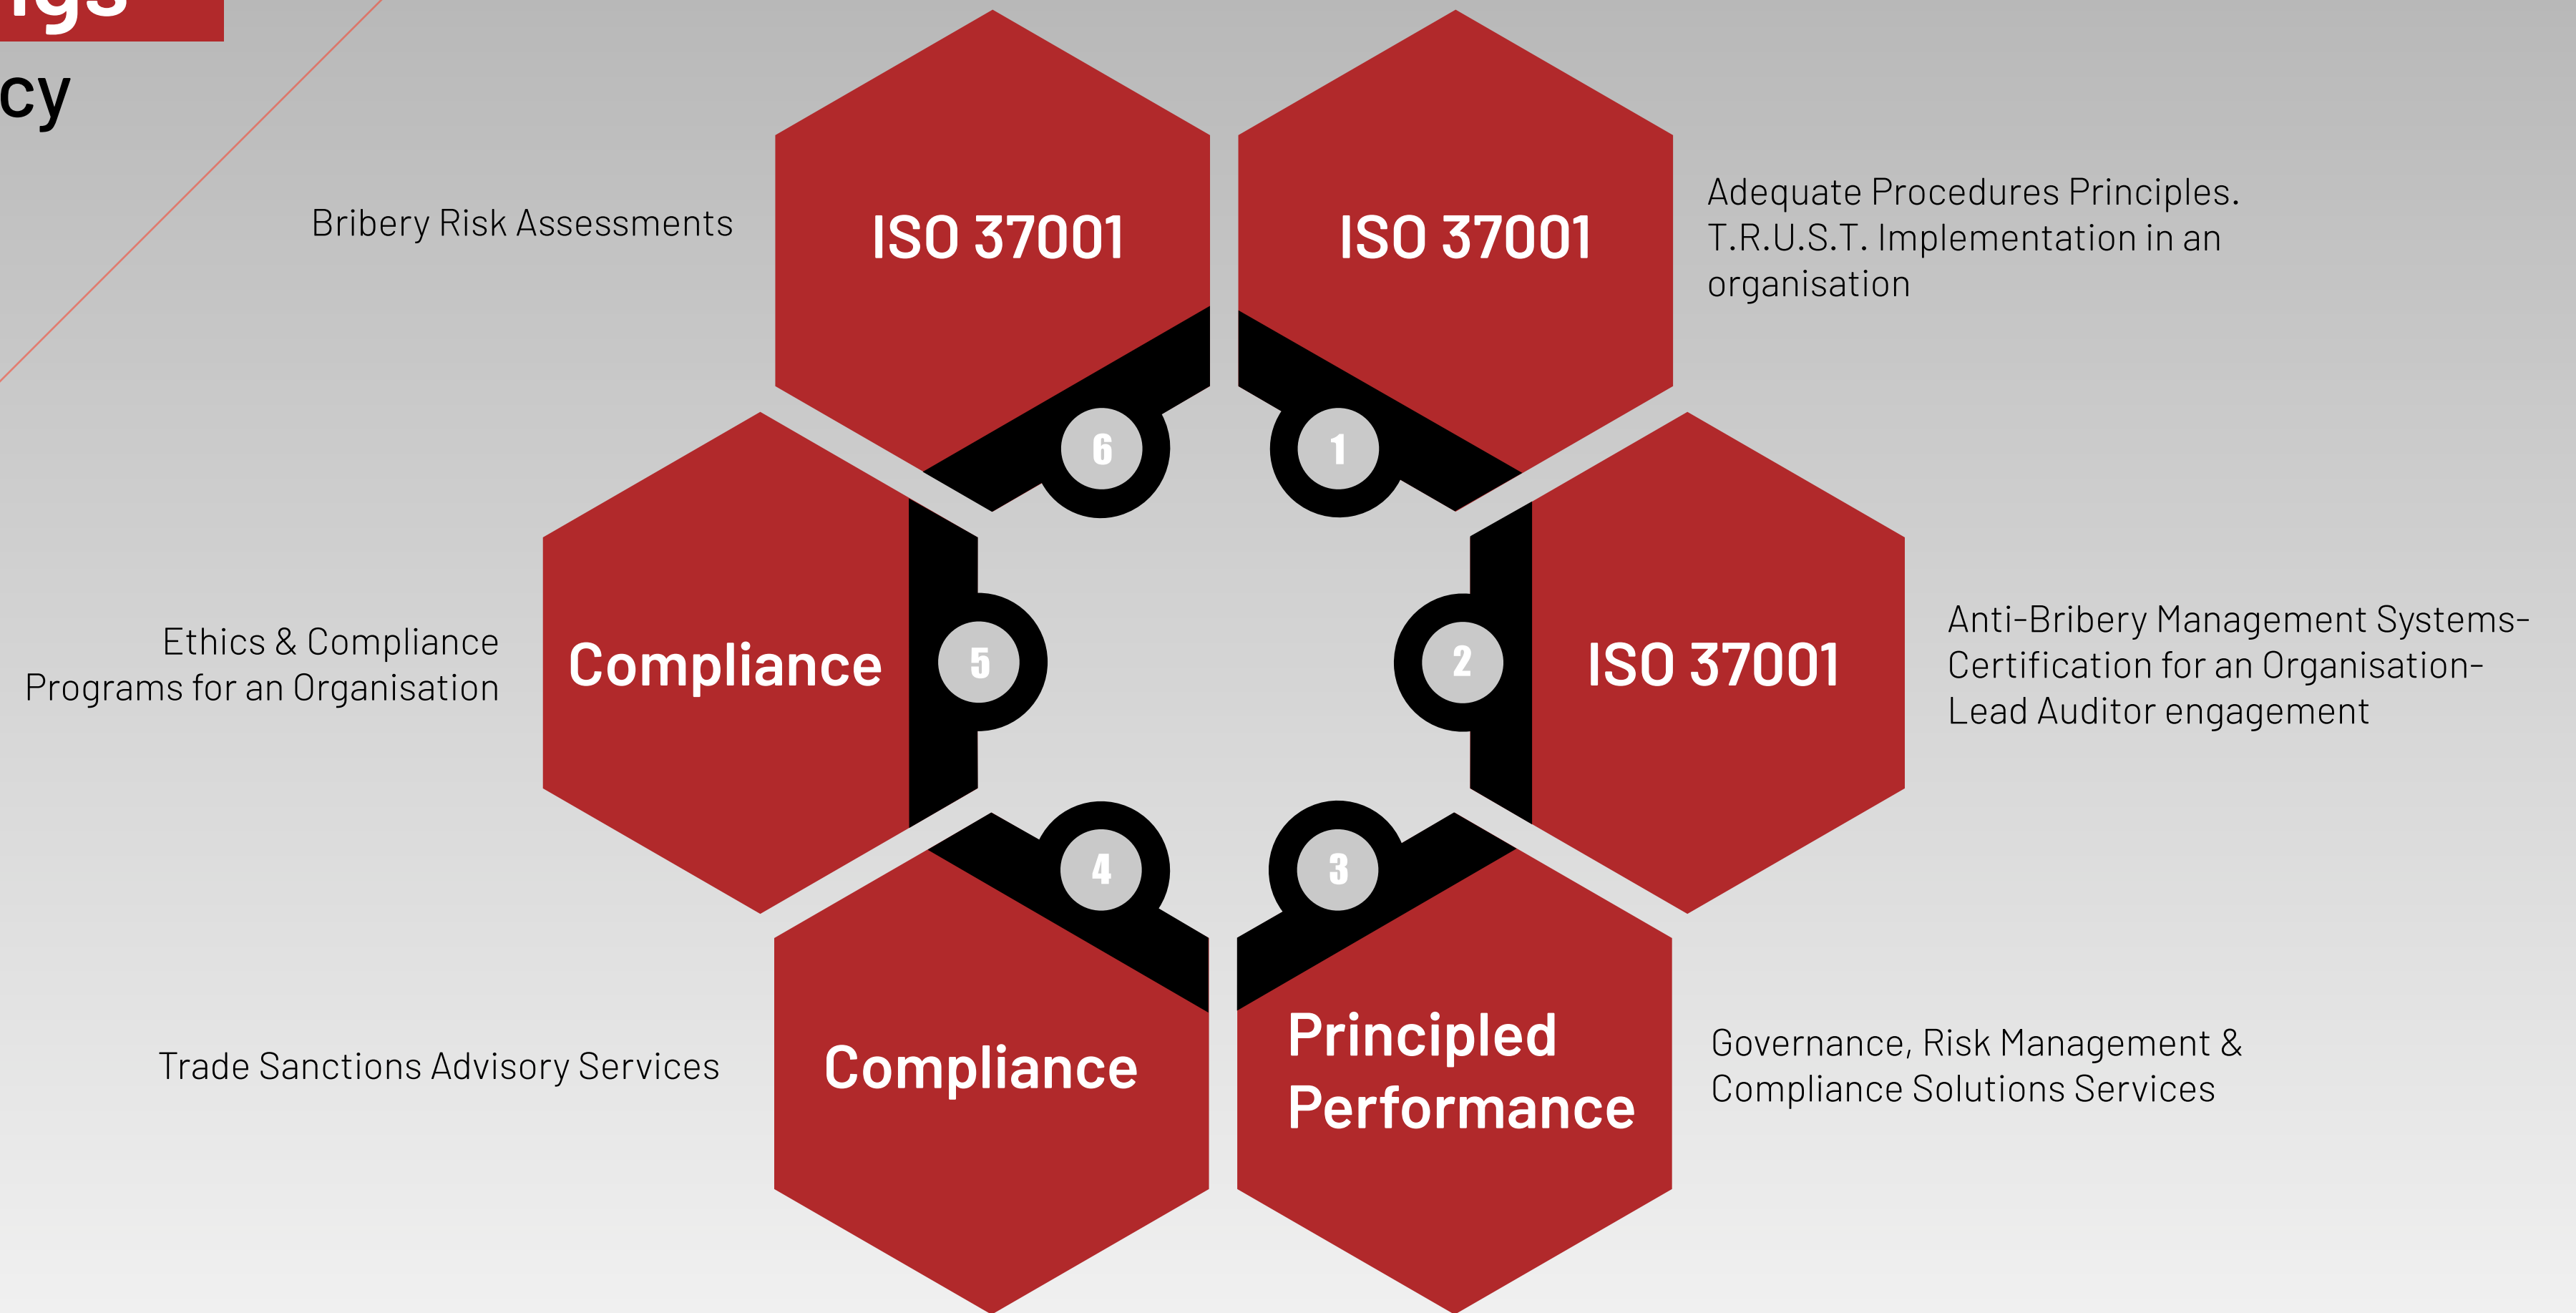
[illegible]

cy

Bribery Risk Assessments

ISO 37001

6

ISO 37001

1

Adequate Procedures Principles. T.R.U.S.T. Implementation in an organisation

Ethics & Compliance Programs for an Organisation

Compliance

5

2

ISO 37001

Anti-Bribery Management Systems- Certification for an Organisation- Lead Auditor engagement

4

3

Trade Sanctions Advisory Services

Compliance

Principled Performance

Governance, Risk Management & Compliance Solutions Services